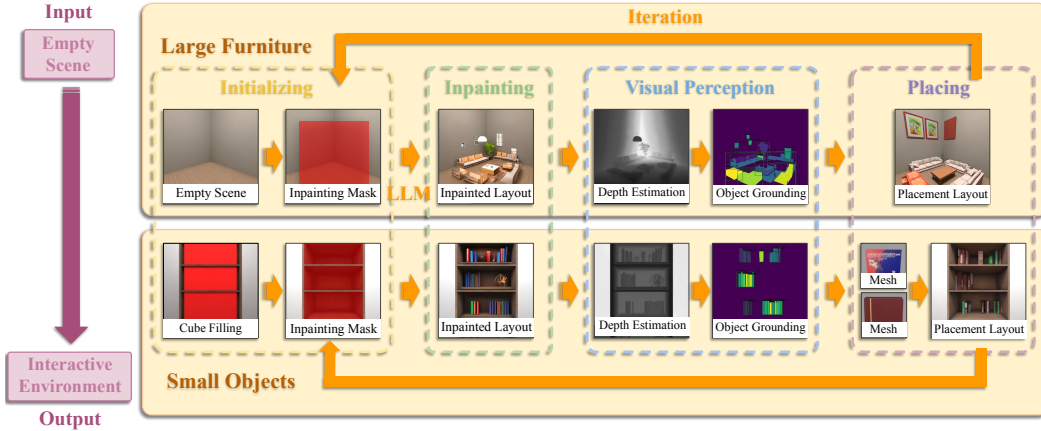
Input

Empty Scene

Iteration

Large Furniture

Initializing

Inpainting

Visual Perception

Placing

Empty Scene

Inpainting Mask

LLM

Inpainted Layout

Depth Estimation

Object Grounding

Placement Layout

Cube Filling

Inpainting Mask

Inpainted Layout

Depth Estimation

Object Grounding

Mesh

Mesh

Placement Layout

Interactive Environment

Small Objects

Output